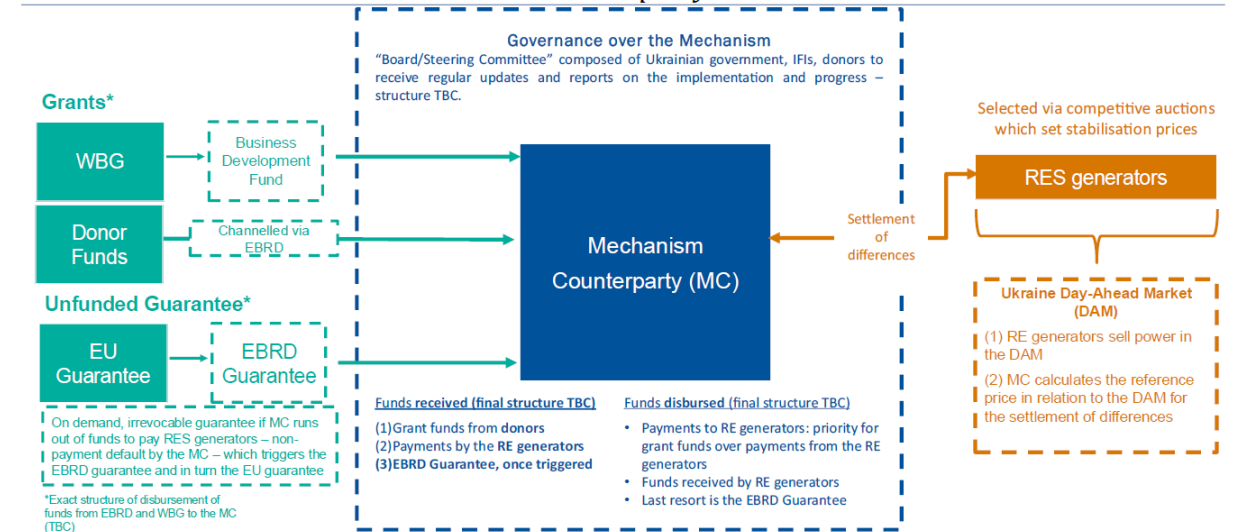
Governance over the Mechanism
"Board/Steering Committee" composed of Ukrainian government, IFIs, donors to receive regular updates and reports on the implementation and progress – structure TBC.

Grants*

WBG

Business Development Fund

Donor Funds

Channelled via EBRD

Unfunded Guarantee*

EU Guarantee

EBRD Guarantee

On demand, irrevocable guarantee if MC runs out of funds to pay RES generators – non-payment default by the MC – which triggers the EBRD guarantee and in turn the EU guarantee

*Exact structure of disbursement of funds from EBRD and WBG to the MC (TBC)

Mechanism Counterparty (MC)

Funds received (final structure TBC)
(1)Grant funds from donors
(2)Payments by the RE generators
(3)EBRD Guarantee, once triggered

Funds disbursed (final structure TBC)
• Payments to RE generators: priority for grant funds over payments from the RE generators
• Funds received by RE generators
• Last resort is the EBRD Guarantee

Settlement of differences

Selected via competitive auctions which set stabilisation prices

RES generators

Ukraine Day-Ahead Market (DAM)
(1) RE generators sell power in the DAM
(2) MC calculates the reference price in relation to the DAM for the settlement of differences